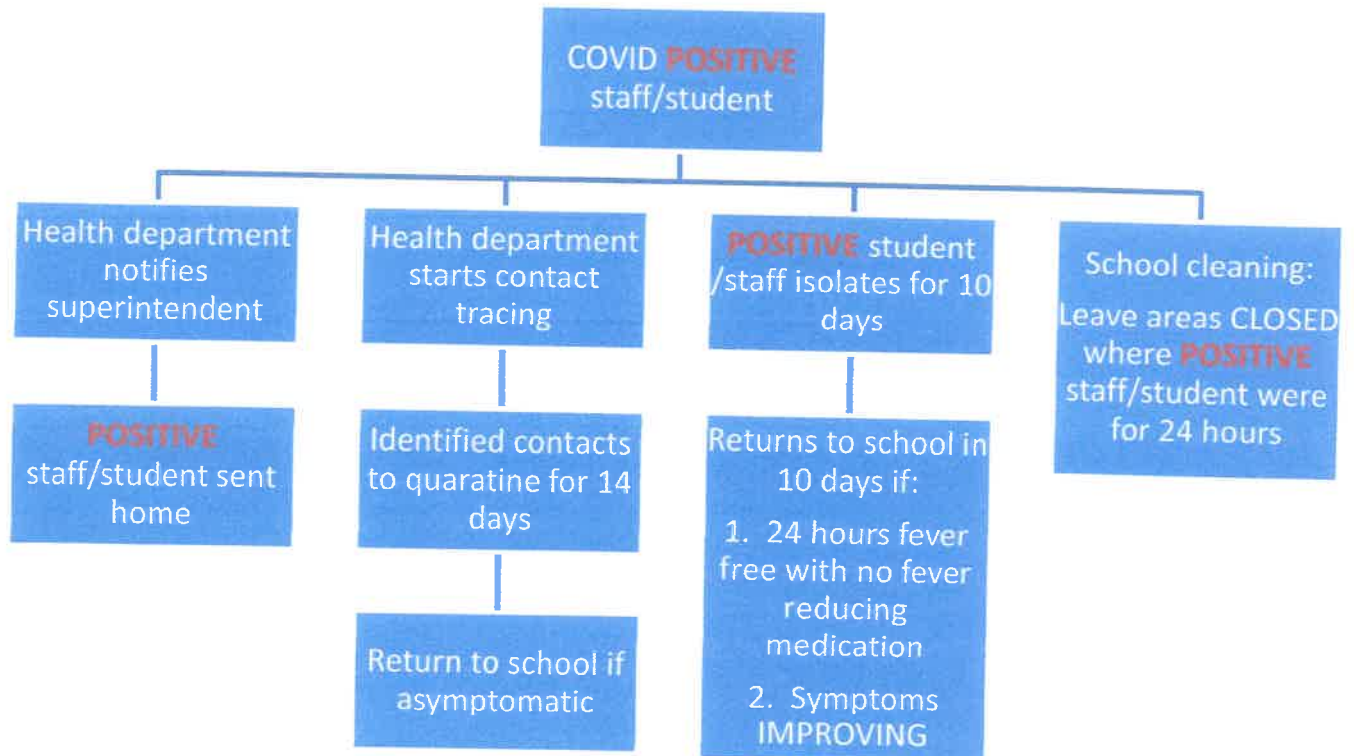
COVID POSITIVE staff/student

Health department notifies superintendent

POSITIVE staff/student sent home

Health department starts contact tracing

Identified contacts to quaratine for 14 days

Return to school if asymptomatic

POSITIVE student /staff isolates for 10 days

Returns to school in 10 days if:

1. 24 hours fever free with no fever reducing medication

2. Symptoms IMPROVING

School cleaning:

Leave areas CLOSED where POSITIVE staff/student were for 24 hours